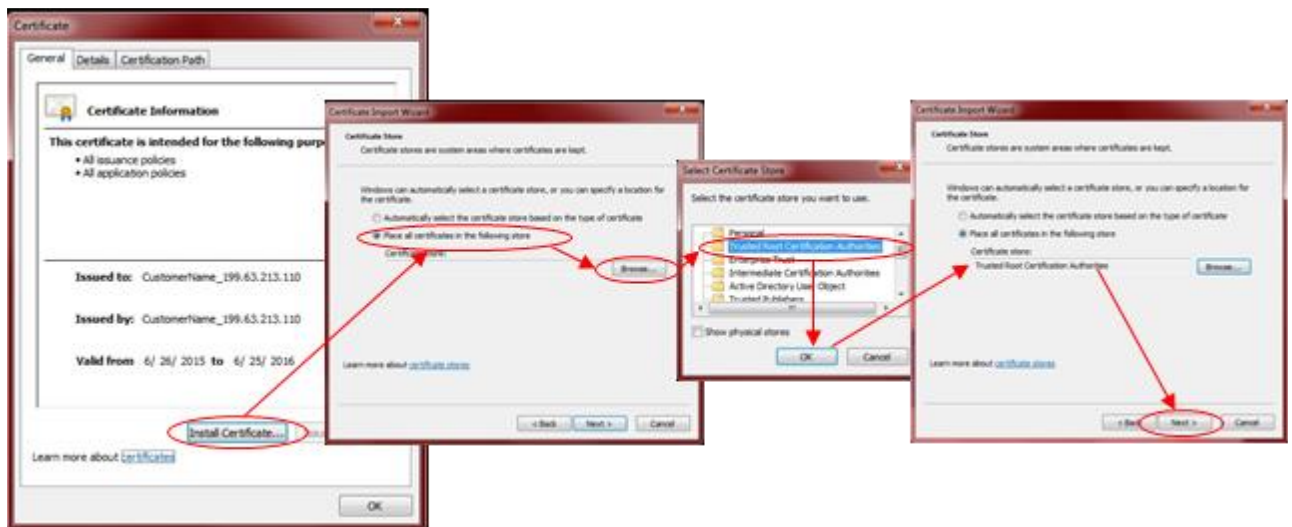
Certificate

General | Details | Certification Path

Certificate Information

This certificate is intended for the following purp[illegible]
• All issuance policies
• All application policies

Issued to: CustomerName_199.63.213.110

Issued by: CustomerName_199.63.213.110

Valid from 6/ 26/ 2015 to 6/ 25/ 2016

Install Certificate...

Learn more about certificates

OK

Certificate Import Wizard

Certificate Store
Certificate stores are system areas where certificates are kept.

Windows can automatically select a certificate store, or you can specify a location for the certificate.

Automatically select the certificate store based on the type of certificate

Place all certificates in the following store

Certificate store:

Browse...

Learn more about certificate stores

< Back | Next > | Cancel

Select Certificate Store

Select the certificate store you want to use.

Personal
Trusted Root Certification Authorities
Enterprise Trust
Intermediate Certification Authorities
Active Directory User Object
Trusted Publishers

Show physical stores

OK | Cancel

Certificate Import Wizard

Certificate Store
Certificate stores are system areas where certificates are kept.

Windows can automatically select a certificate store, or you can specify a location for the certificate.

Automatically select the certificate store based on the type of certificate

Place all certificates in the following store

Certificate store:
Trusted Root Certification Authorities

Browse...

Learn more about certificate stores

< Back | Next > | Cancel